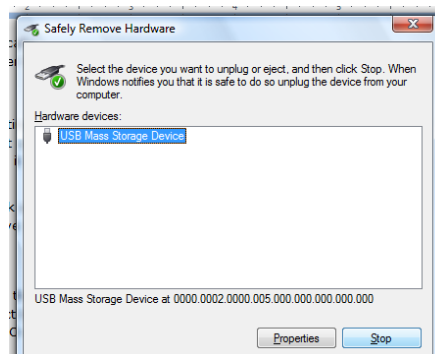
Safely Remove Hardware

Select the device you want to unplug or eject, and then click Stop. When Windows notifies you that it is safe to do so unplug the device from your computer.

Hardware devices:

USB Mass Storage Device

USB Mass Storage Device at 0000.0002.0000.005.000.000.000.000.000

Properties

Stop